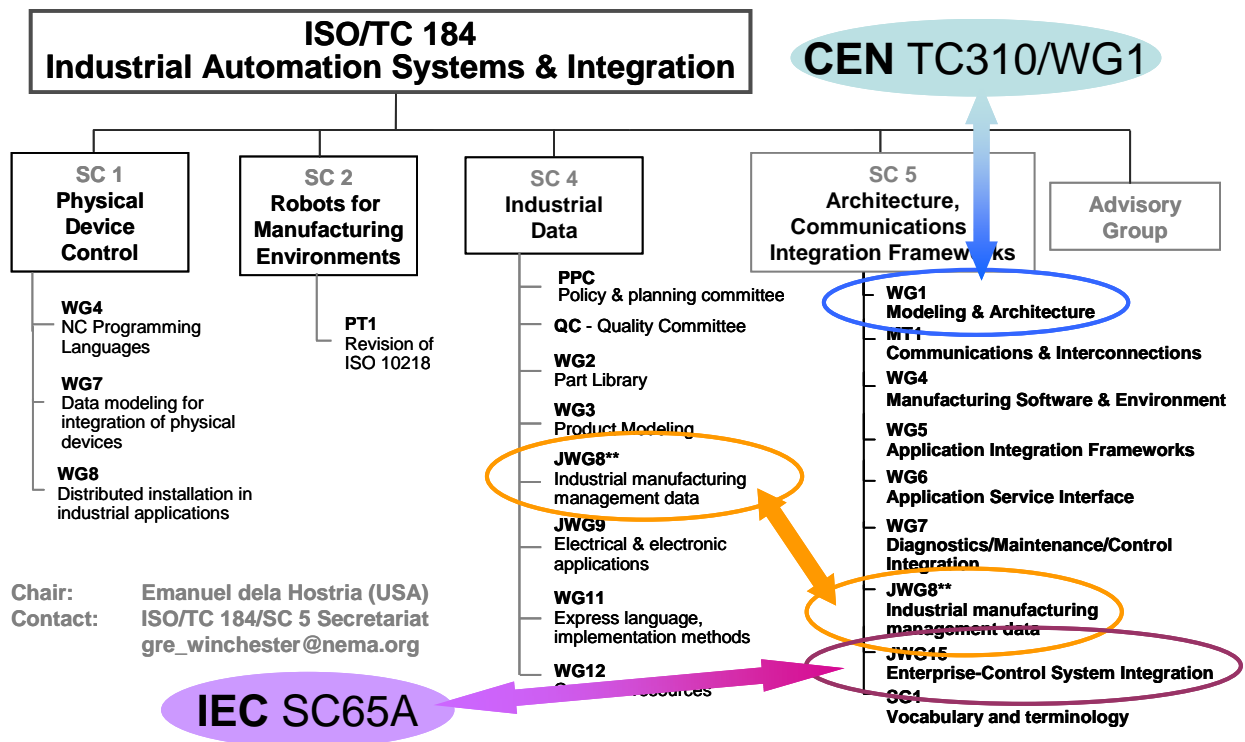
ISO/TC 184
Industrial Automation Systems & Integration

CEN TC310/WG1

SC 1
Physical Device Control

SC 2
Robots for Manufacturing Environments

SC 4
Industrial Data

SC 5
Architecture, Communications Integration Frameworks

Advisory Group

WG4
NC Programming Languages

WG7
Data modeling for integration of physical devices

WG8
Distributed installation in industrial applications

PT1
Revision of ISO 10218

PPC
Policy & planning committee

QC - Quality Committee

WG2
Part Library

WG3
Product Modeling

JWG8**
Industrial manufacturing management data

JWG9
Electrical & electronic applications

WG11
Express language, implementation methods

WG12
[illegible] resources

WG1
Modeling & Architecture

MT1
Communications & Interconnections

WG4
Manufacturing Software & Environment

WG5
Application Integration Frameworks

WG6
Application Service Interface

WG7
Diagnostics/Maintenance/Control Integration

JWG8**
Industrial manufacturing management data

JWG15
Enterprise-Control System Integration

SC1
Vocabulary and terminology

Chair: Emanuel dela Hostria (USA)
Contact: ISO/TC 184/SC 5 Secretariat
gre_winchester@nema.org

IEC SC65A